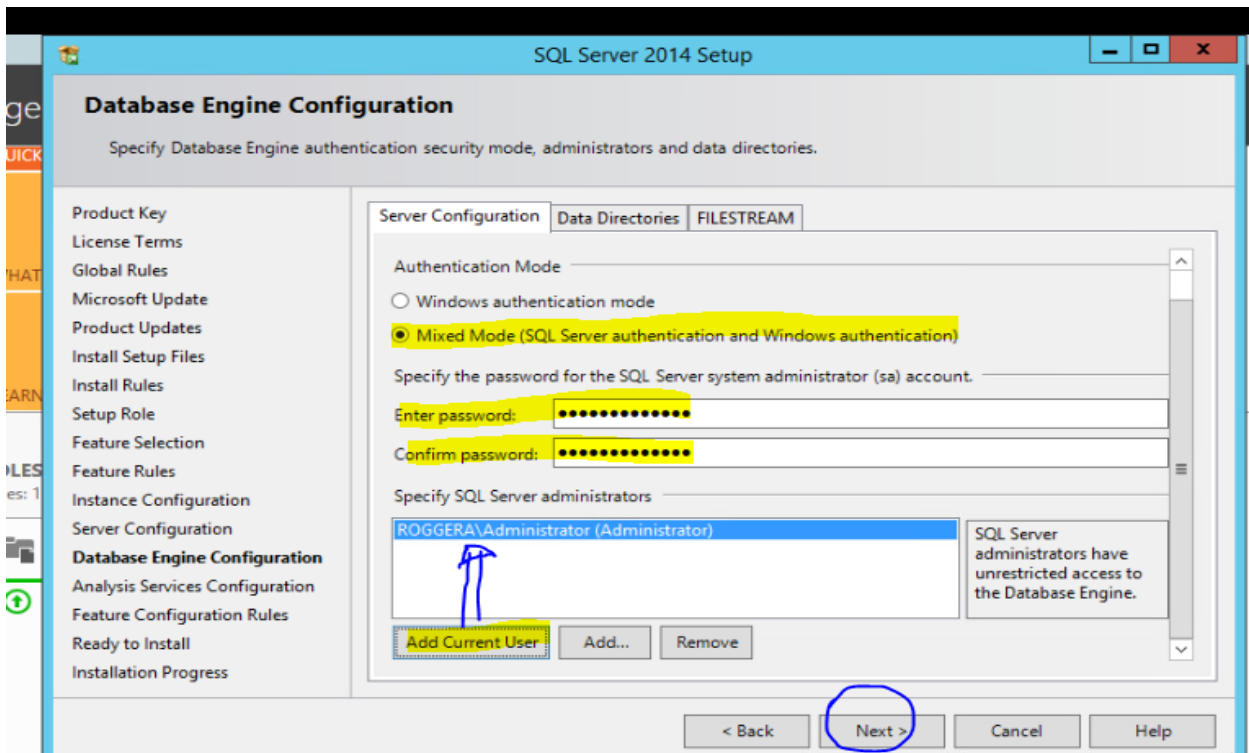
ge
UICK
HAT
EARN
OLES
es: 1

SQL Server 2014 Setup

Database Engine Configuration

Specify Database Engine authentication security mode, administrators and data directories.

Product Key
License Terms
Global Rules
Microsoft Update
Product Updates
Install Setup Files
Install Rules
Setup Role
Feature Selection
Feature Rules
Instance Configuration
Server Configuration
Database Engine Configuration
Analysis Services Configuration
Feature Configuration Rules
Ready to Install
Installation Progress

Server Configuration | Data Directories | FILESTREAM

Authentication Mode

Windows authentication mode

Mixed Mode (SQL Server authentication and Windows authentication)

Specify the password for the SQL Server system administrator (sa) account.

Enter password: ••••••••••••••

Confirm password: ••••••••••••••

Specify SQL Server administrators

ROGGERA\Administrator (Administrator)

SQL Server administrators have unrestricted access to the Database Engine.

Add Current User | Add... | Remove

< Back | Next > | Cancel | Help